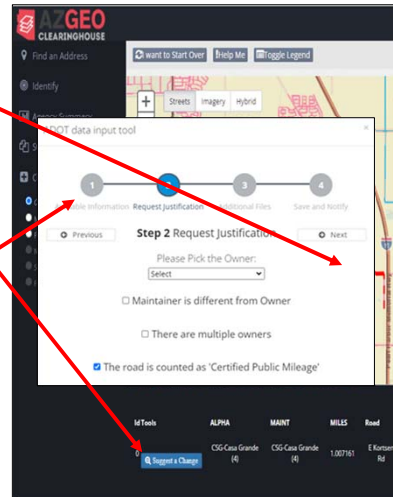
AZGEO CLEARINGHOUSE

Find an Address
Identify
A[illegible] Summary
S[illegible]
C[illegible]

want to Start Over
Help Me
Toggle Legend

Streets
Imagery
Hybrid

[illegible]DOT data input tool

1
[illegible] Information
2
Request Justification
3
Additional Files
4
Save and Notify

Previous
Step 2 Request Justification
Next

Please Pick the Owner:
Select

Maintainer is different from Owner

There are multiple owners

The road is counted as 'Certified Public Mileage'

| IdTools | ALPHA | MAINT | MILES | Road |
|---|---|---|---|---|
| 0 Suggest a Change | CSG-Casa Grande (4) | CSG-Casa Grande (4) | 1.007161 | E Kortsen Rd |